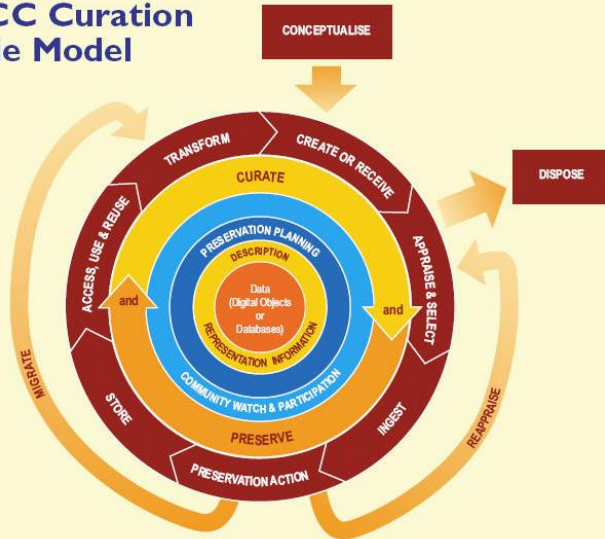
CC Curation
le Model

CONCEPTUALISE

DISPOSE

TRANSFORM

CREATE OR RECEIVE

APPRAISE & SELECT

INGEST

PRESERVATION ACTION

STORE

ACCESS, USE & REUSE

CURATE

PRESERVE

and

and

PRESERVATION PLANNING

COMMUNITY WATCH & PARTICIPATION

DESCRIPTION

REPRESENTATION INFORMATION

Data
(Digital Objects
or
Databases)

MIGRATE

REAPPRAISE